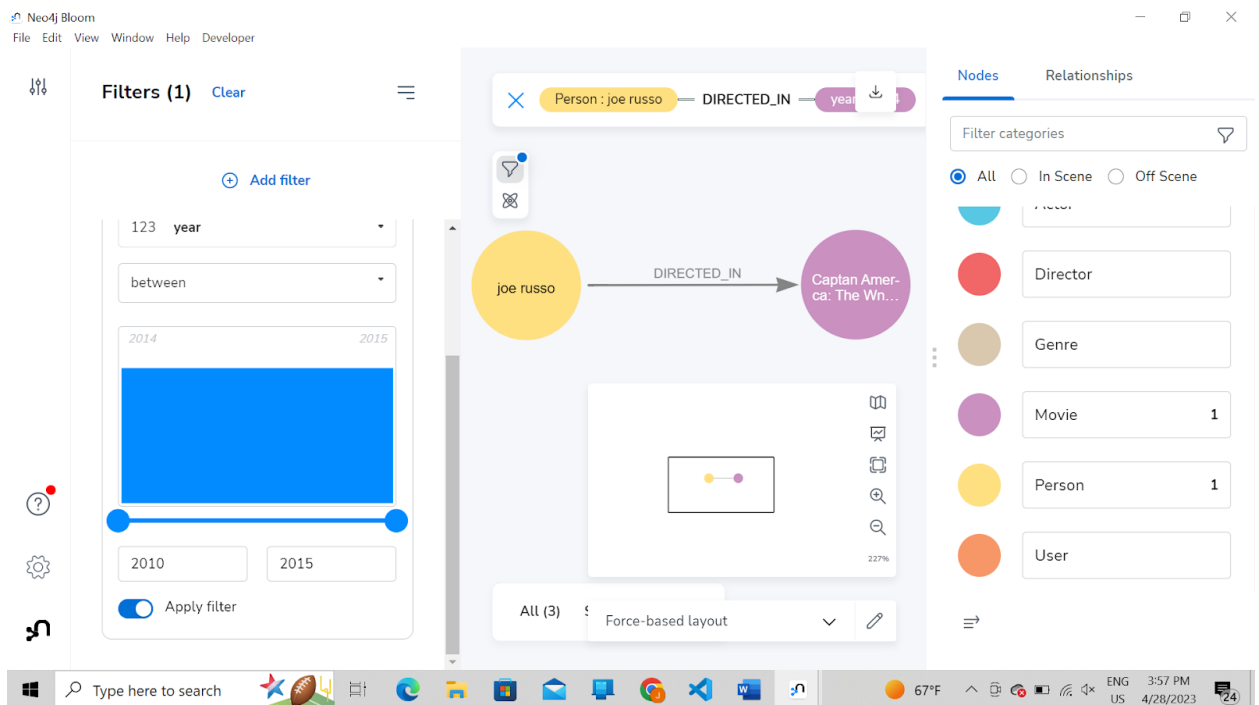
Neo4j Bloom
File Edit View Window Help Developer

Filters (1) Clear

Add filter

123 year

between

2014 2015

2010 2015

Apply filter

Person : joe russo DIRECTED_IN year

joe russo

DIRECTED_IN

Captan Amerca: The Wn...

227%

All (3) S

Force-based layout

Nodes Relationships

Filter categories

All In Scene Off Scene

Actor

Director

Genre

Movie 1

Person 1

User

Type here to search

67°F

ENG US

3:57 PM 4/28/2023

24